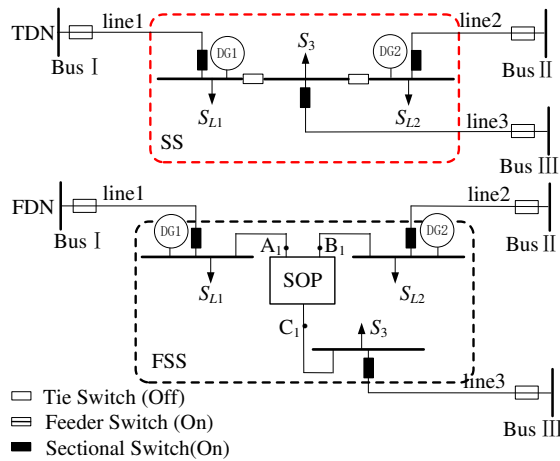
TDN
line1
Bus Ⅰ
DG1
$S_3$
DG2
line2
Bus Ⅱ
$S_{L1}$
$S_{L2}$
line3
SS
Bus Ⅲ

FDN
line1
Bus Ⅰ
DG1
$A_1$
$B_1$
DG2
line2
Bus Ⅱ
SOP
$S_{L1}$
$S_{L2}$
$C_1$
$S_3$
FSS
line3
Bus Ⅲ

Tie Switch (Off)
Feeder Switch (On)
Sectional Switch(On)